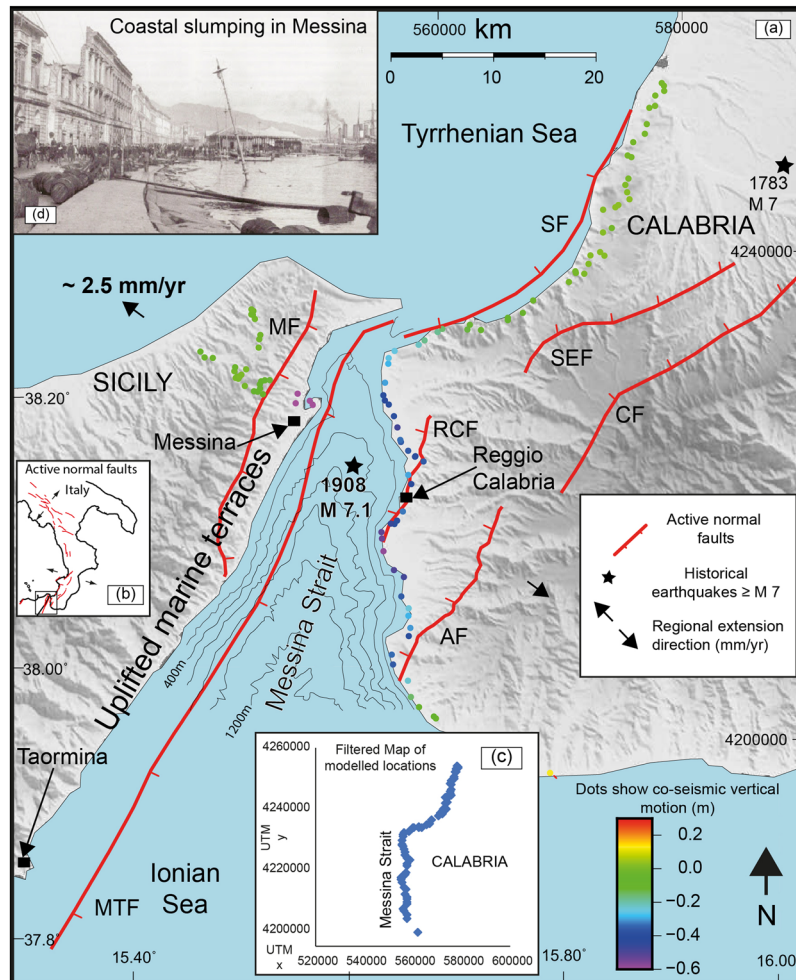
Coastal slumping in Messina

(d)

560000 km 580000

0 10 20

(a)

Tyrrhenian Sea

1783
M 7

SF

CALABRIA

4240000

~ 2.5 mm/yr

MF

SICILY

38.20°

SEF

CF

RCF

Messina

Active normal faults

Italy

1908
M 7.1

Reggio Calabria

Uplifted marine terraces

(b)

Active normal faults

Historical earthquakes ≥ M 7

Regional extension direction (mm/yr)

Messina Strait

AF

38.00°

400m

1200m

4200000

Taormina

| 4260000 | Filtered Map of modelled locations | (c) |
|---|---|---|

UTM y

4240000

4220000

4200000

Messina Strait

CALABRIA

UTM x 520000 540000 560000 580000 600000

Dots show co-seismic vertical motion (m)

0.2

0.0

-0.2

-0.4

-0.6

N

Ionian Sea

MTF

37.8°

15.40°

15.80°

16.00